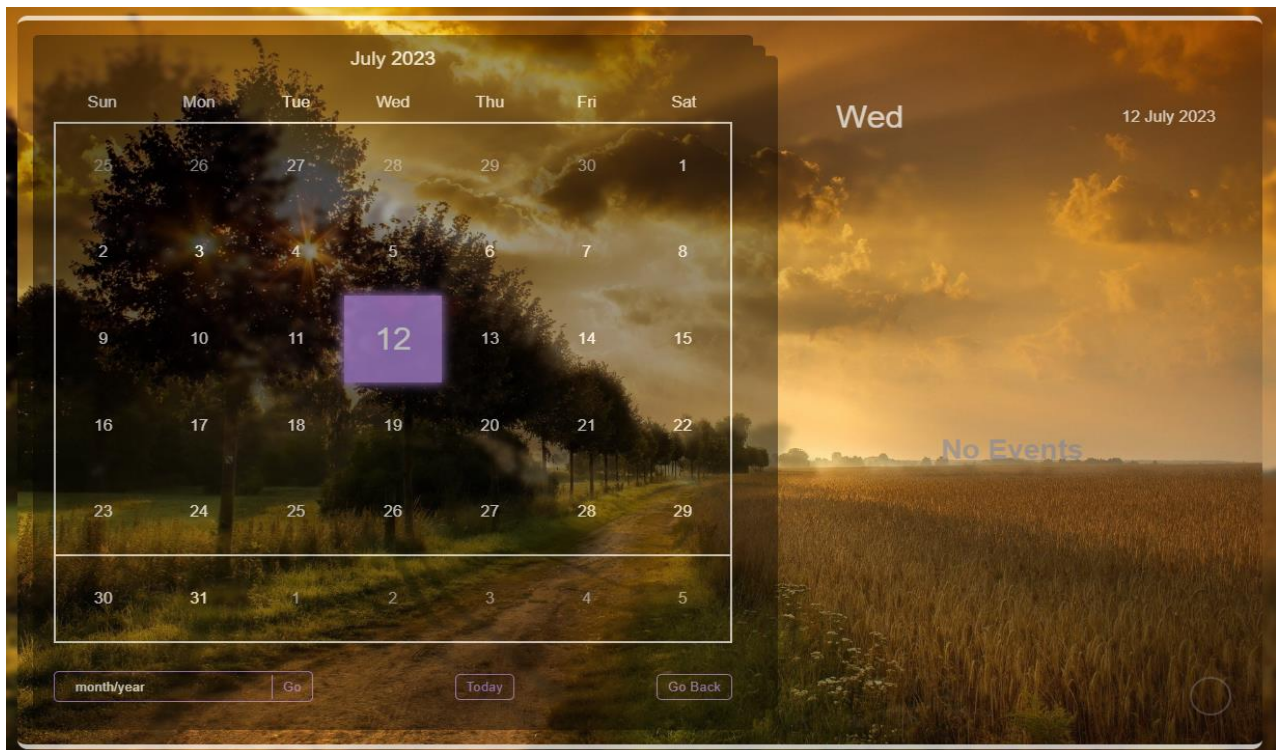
July 2023

| Sun | Mon | Tue | Wed | Thu | Fri | Sat |
|---|---|---|---|---|---|---|
| 25 | 26 | 27 | 28 | 29 | 30 | 1 |
| 2 | 3 | 4 | 5 | 6 | 7 | 8 |
| 9 | 10 | 11 | 12 | 13 | 14 | 15 |
| 16 | 17 | 18 | 19 | 20 | 21 | 22 |
| 23 | 24 | 25 | 26 | 27 | 28 | 29 |
| 30 | 31 | 1 | 2 | 3 | 4 | 5 |

month/year Go Today Go Back

Wed 12 July 2023

No Events